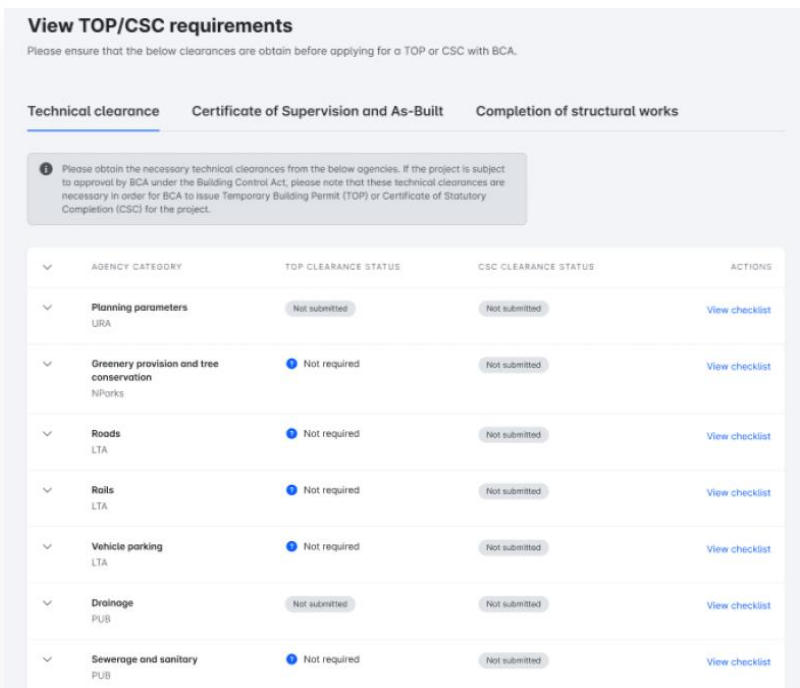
View TOP/CSC requirements

Please ensure that the below clearances are obtain before applying for a TOP or CSC with BCA.

Technical clearance Certificate of Supervision and As-Built Completion of structural works

Please obtain the necessary technical clearances from the below agencies. If the project is subject to approval by BCA under the Building Control Act, please note that these technical clearances are necessary in order for BCA to issue Temporary Building Permit (TOP) or Certificate of Statutory Completion (CSC) for the project.

| AGENCY CATEGORY | TOP CLEARANCE STATUS | CSC CLEARANCE STATUS | ACTIONS |
|---|---|---|---|
| Planning parameters URA | Not submitted | Not submitted | View checklist |
| Greenery provision and tree conservation NParks | Not required | Not submitted | View checklist |
| Roads LTA | Not required | Not submitted | View checklist |
| Rails LTA | Not required | Not submitted | View checklist |
| Vehicle parking LTA | Not required | Not submitted | View checklist |
| Drainage PUB | Not submitted | Not submitted | View checklist |
| Sewerage and sanitary PUB | Not required | Not submitted | View checklist |